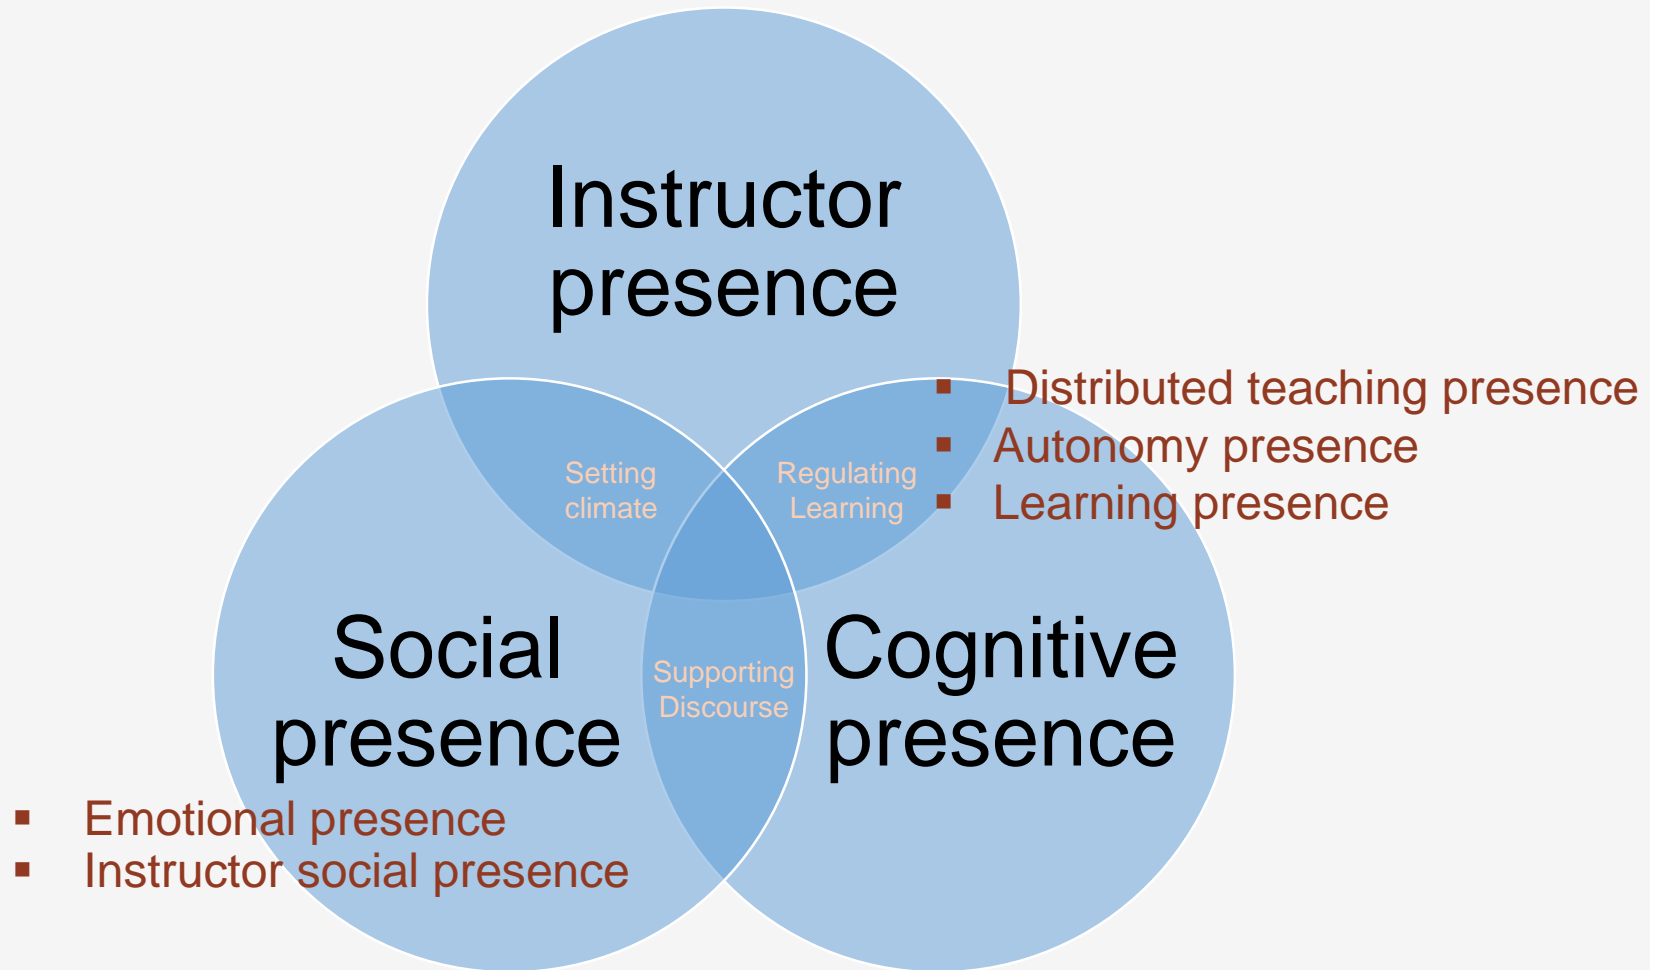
Instructor presence

Distributed teaching presence
Autonomy presence
Learning presence

Setting climate

Regulating Learning

Social presence

Supporting Discourse

Cognitive presence

Emotional presence
Instructor social presence